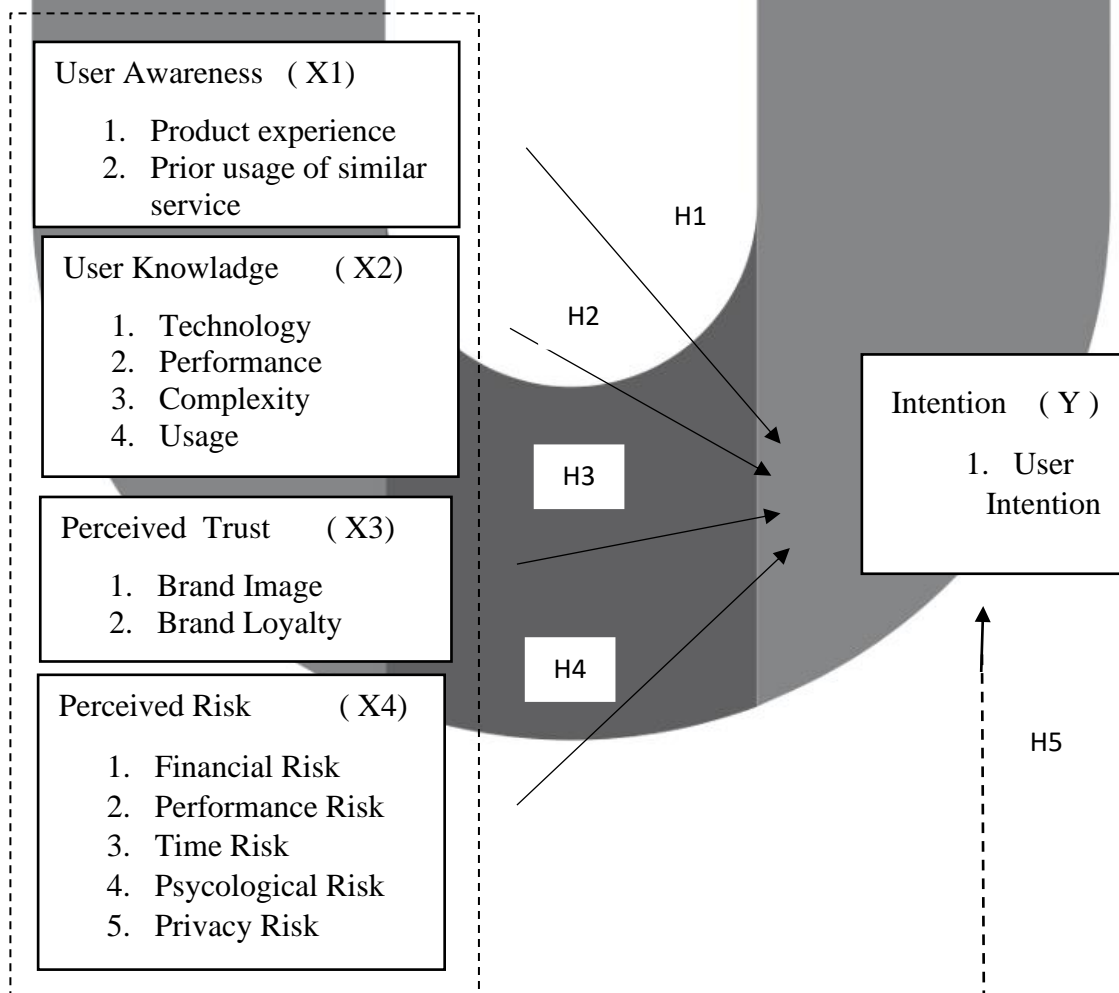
User Awareness ( X1)

1. Product experience
2. Prior usage of similar service

User Knowladge ( X2)

1. Technology
2. Performance
3. Complexity
4. Usage

Perceived Trust ( X3)

1. Brand Image
2. Brand Loyalty

Perceived Risk ( X4)

1. Financial Risk
2. Performance Risk
3. Time Risk
4. Psycological Risk
5. Privacy Risk

H1

H2

H3

H4

Intention ( Y )

1. User Intention

H5